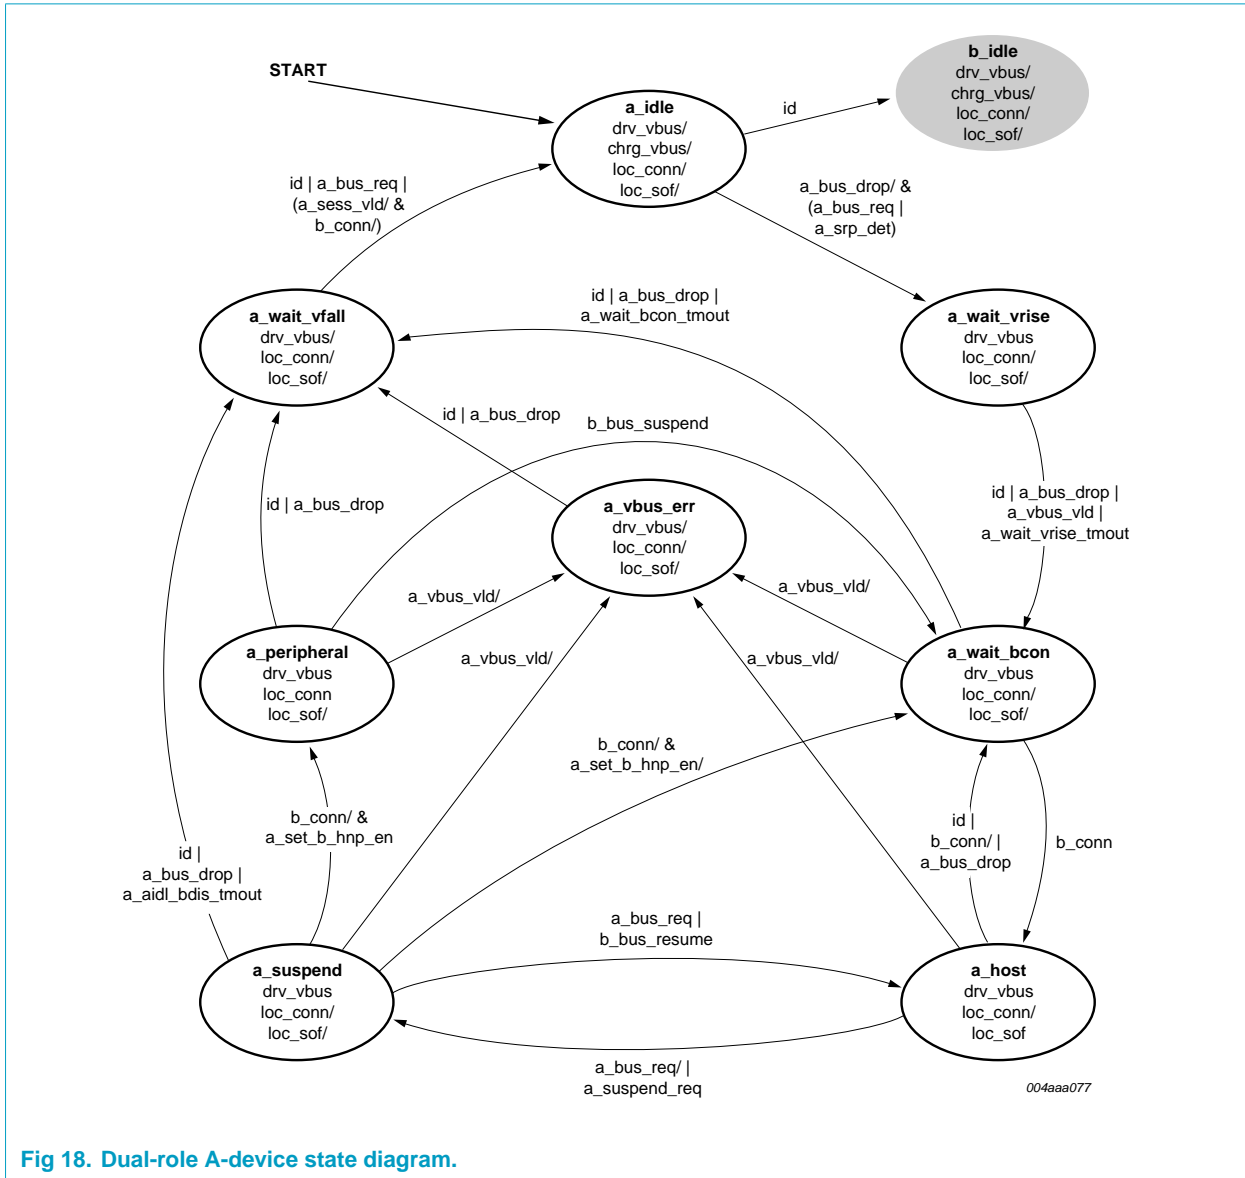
START

a_idle
drv_vbus/
chrg_vbus/
loc_conn/
loc_sof/

id

b_idle
drv_vbus/
chrg_vbus/
loc_conn/
loc_sof/

id | a_bus_req |
(a_sess_vld/ &
b_conn/)

a_bus_drop/ &
(a_bus_req |
a_srp_det)

id | a_bus_drop |
a_wait_bcon_tmout

a_wait_vfall
drv_vbus/
loc_conn/
loc_sof/

a_wait_vrise
drv_vbus
loc_conn/
loc_sof/

id | a_bus_drop

b_bus_suspend

id | a_bus_drop

a_vbus_err
drv_vbus/
loc_conn/
loc_sof/

id | a_bus_drop |
a_vbus_vld |
a_wait_vrise_tmout

a_vbus_vld/

a_vbus_vld/

a_peripheral
drv_vbus
loc_conn
loc_sof/

a_vbus_vld/

a_vbus_vld/

a_wait_bcon
drv_vbus
loc_conn/
loc_sof/

b_conn/ &
a_set_b_hnp_en/

b_conn/ &
a_set_b_hnp_en

id |
b_conn/ |
a_bus_drop

b_conn

id |
a_bus_drop |
a_aidl_bdis_tmout

a_bus_req |
b_bus_resume

a_suspend
drv_vbus
loc_conn/
loc_sof/

a_host
drv_vbus
loc_conn/
loc_sof

a_bus_req/ |
a_suspend_req

004aaa077

Fig 18. Dual-role A-device state diagram.